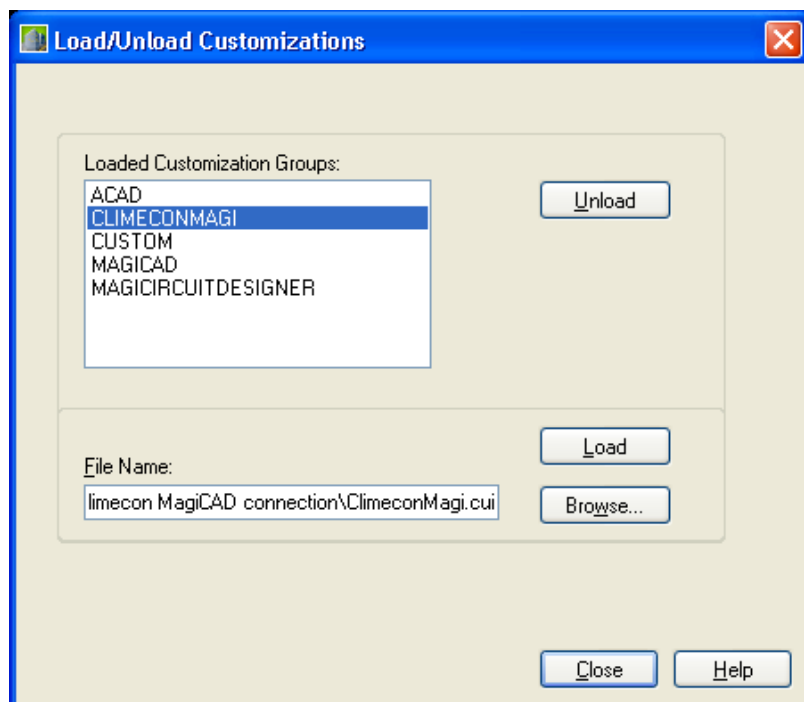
Load/Unload Customizations

Loaded Customization Groups:

ACAD
CLIMECONMAGI
CUSTOM
MAGICAD
MAGICIRCUITDESIGNER

Unload

Load

File Name:

limecon MagiCAD connection\ClimeconMagi.cui

Browse...

Close

Help